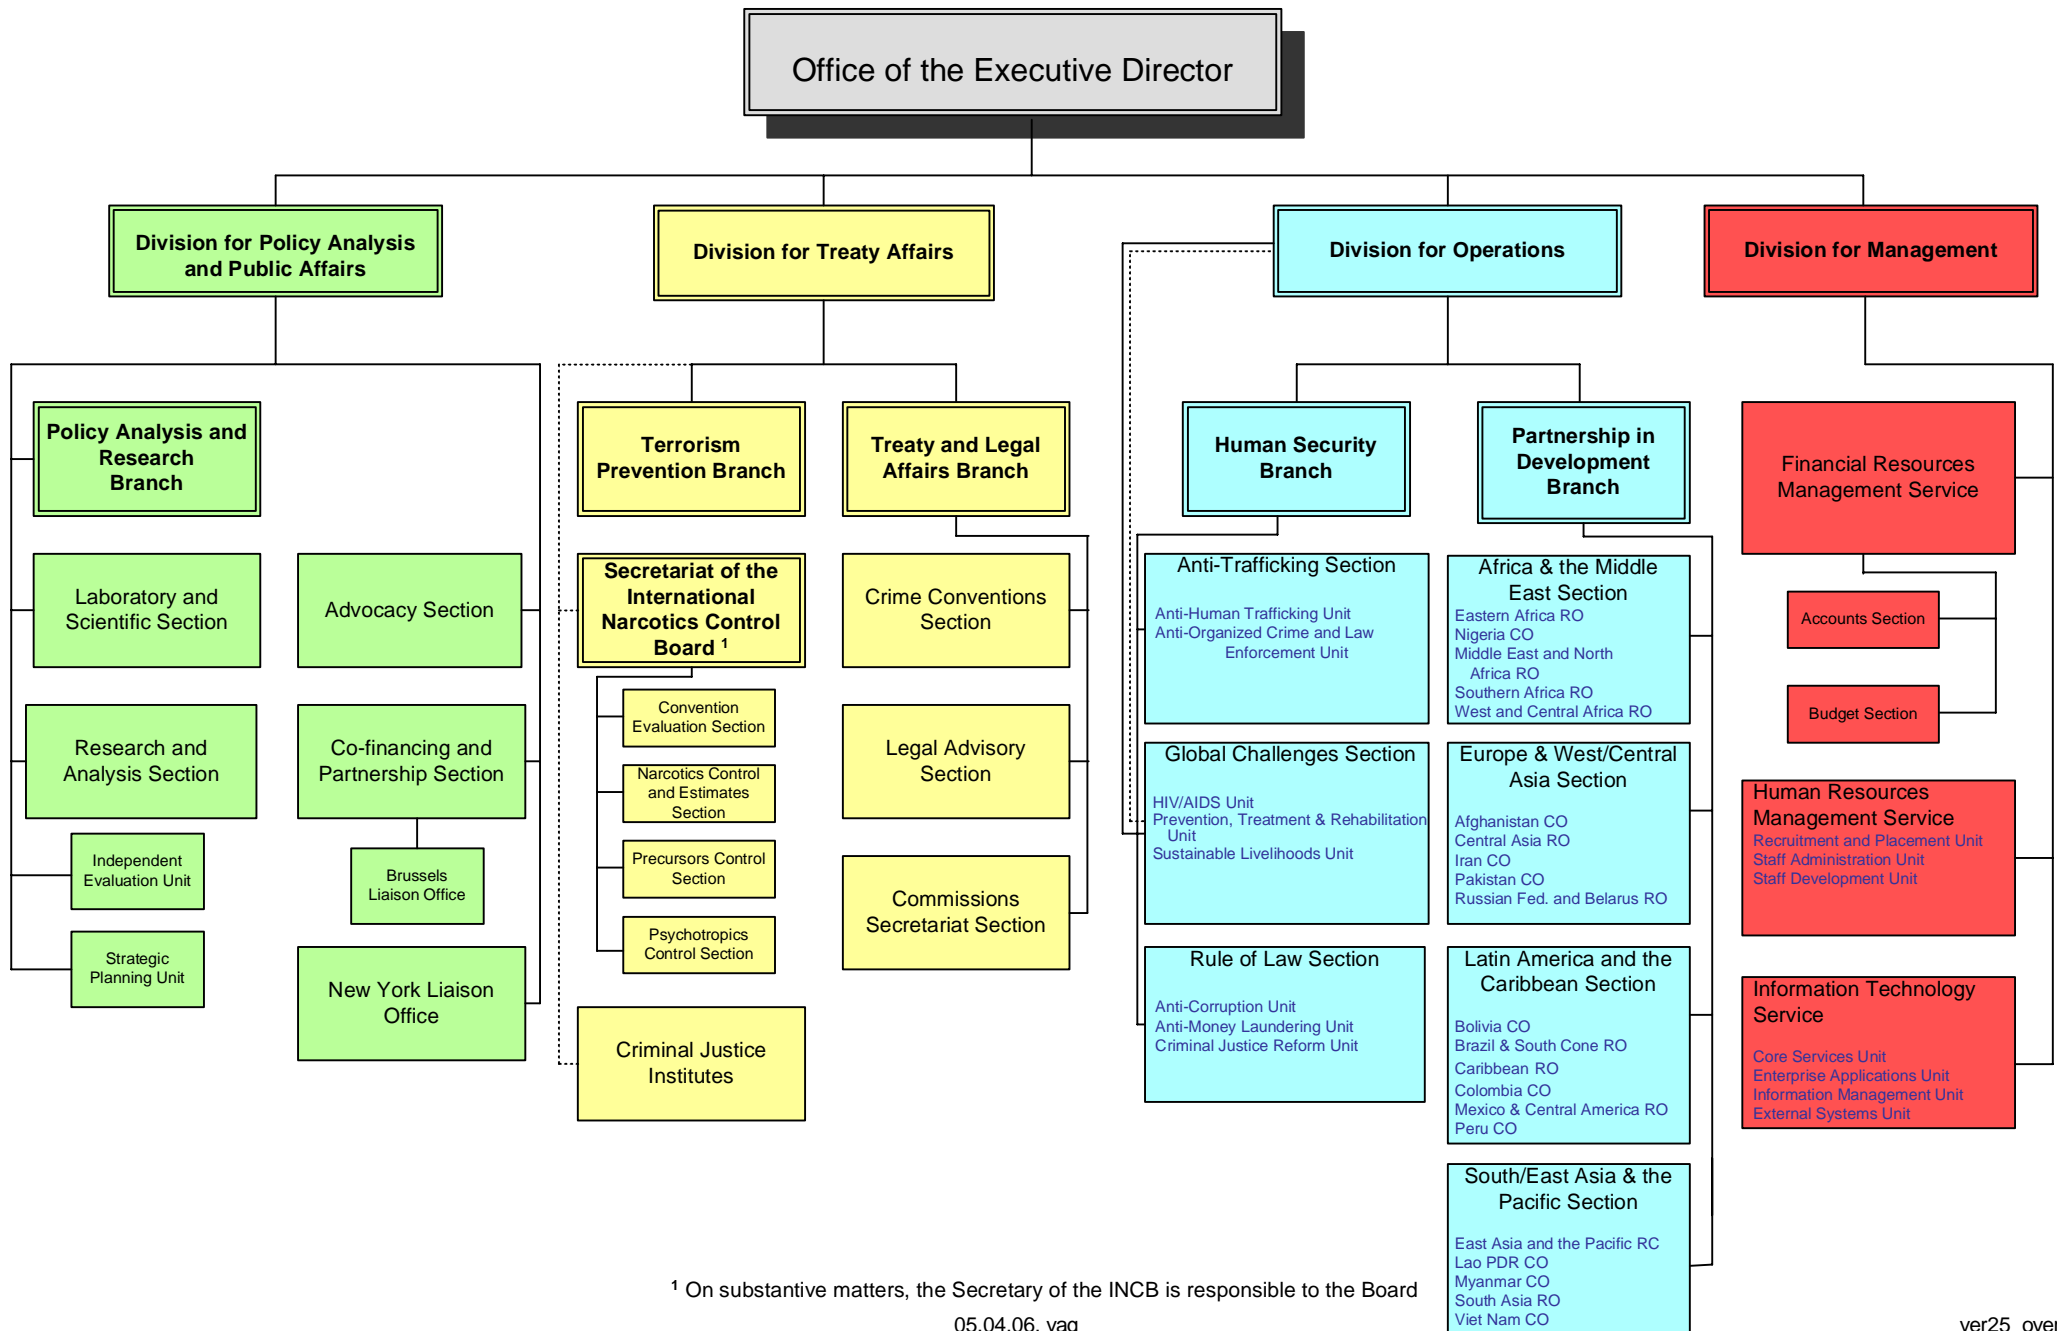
Office of the Executive Director

Division for Policy Analysis and Public Affairs

Policy Analysis and Research Branch

Laboratory and Scientific Section

Advocacy Section

Research and Analysis Section

Co-financing and Partnership Section

Independent Evaluation Unit

Brussels Liaison Office

Strategic Planning Unit

New York Liaison Office

Division for Treaty Affairs

Terrorism Prevention Branch

Treaty and Legal Affairs Branch

Secretariat of the International Narcotics Control Board $^1$

Crime Conventions Section

Convention Evaluation Section

Narcotics Control and Estimates Section

Legal Advisory Section

Precursors Control Section

Psychotropics Control Section

Commissions Secretariat Section

Criminal Justice Institutes

Division for Operations

Human Security Branch

Partnership in Development Branch

Anti-Trafficking Section
Anti-Human Trafficking Unit
Anti-Organized Crime and Law Enforcement Unit

Global Challenges Section
HIV/AIDS Unit
Prevention, Treatment & Rehabilitation Unit
Sustainable Livelihoods Unit

Rule of Law Section
Anti-Corruption Unit
Anti-Money Laundering Unit
Criminal Justice Reform Unit

Africa & the Middle East Section
Eastern Africa RO
Nigeria CO
Middle East and North Africa RO
Southern Africa RO
West and Central Africa RO

Europe & West/Central Asia Section
Afghanistan CO
Central Asia RO
Iran CO
Pakistan CO
Russian Fed. and Belarus RO

Latin America and the Caribbean Section
Bolivia CO
Brazil & South Cone RO
Caribbean RO
Colombia CO
Mexico & Central America RO
Peru CO

South/East Asia & the Pacific Section
East Asia and the Pacific RC
Lao PDR CO
Myanmar CO
South Asia RO
Viet Nam CO

Division for Management

Financial Resources Management Service

Accounts Section

Budget Section

Human Resources Management Service
Recruitment and Placement Unit
Staff Administration Unit
Staff Development Unit

Information Technology Service
Core Services Unit
Enterprise Applications Unit
Information Management Unit
External Systems Unit

$^1$ On substantive matters, the Secretary of the INCB is responsible to the Board

05.04.06, vag

ver25_ove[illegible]